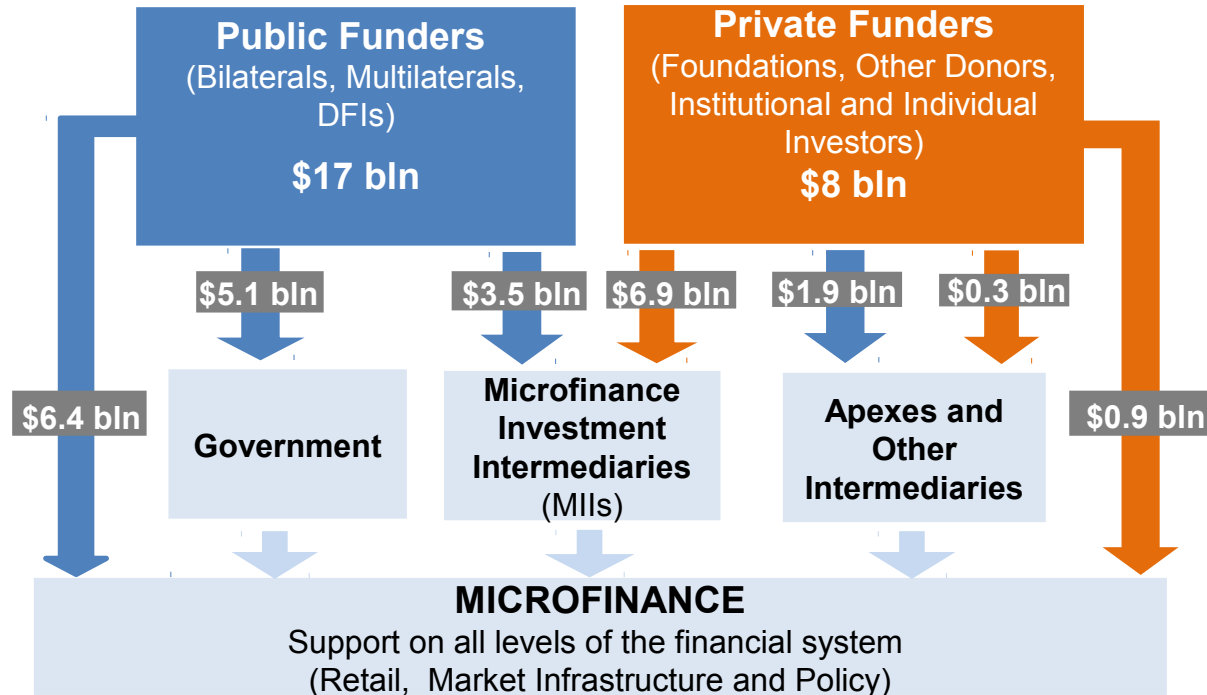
Public Funders
(Bilaterals, Multilaterals, DFIs)
$17 bln

Private Funders
(Foundations, Other Donors, Institutional and Individual Investors)
$8 bln

$6.4 bln

$5.1 bln

$3.5 bln

$6.9 bln

$1.9 bln

$0.3 bln

$0.9 bln

Government

Microfinance Investment Intermediaries
(MIIs)

Apexes and Other Intermediaries

MICROFINANCE
Support on all levels of the financial system
(Retail, Market Infrastructure and Policy)